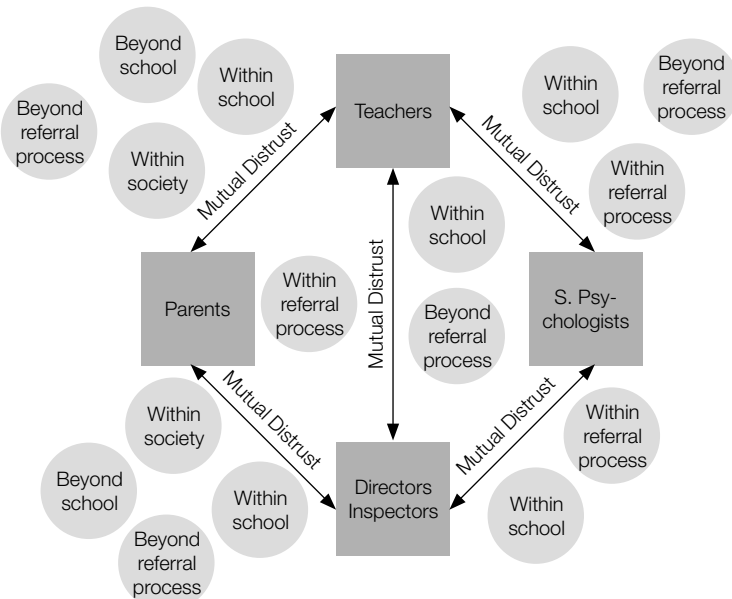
Beyond school

Within school

Beyond referral process

Within society

Teachers

Within school

Beyond referral process

Within referral process

Mutual Distrust

Mutual Distrust

Within school

Mutual Distrust

Parents

Within referral process

Beyond referral process

S. Psychologists

Mutual Distrust

Mutual Distrust

Within society

Within referral process

Beyond school

Within school

Directors Inspectors

Within school

Beyond referral process